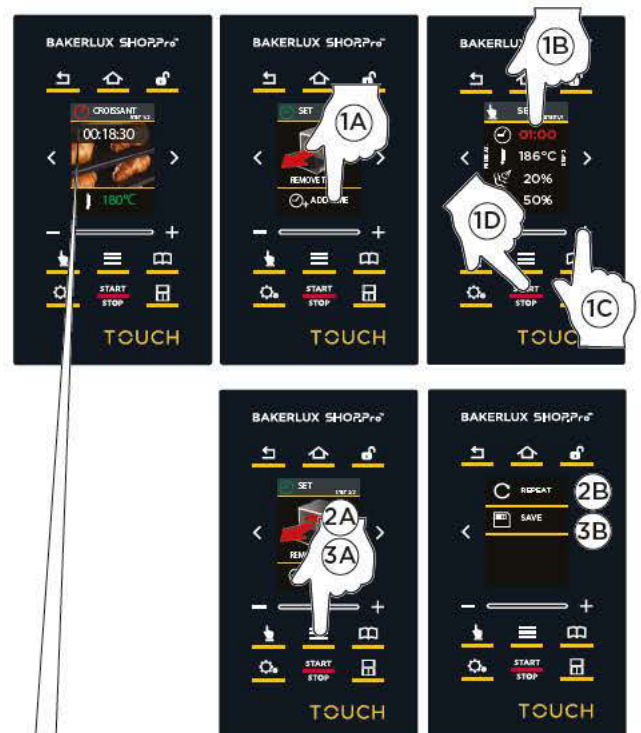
BAKERLUX SHOPPro™

CROISSANT
STEP 1/2
00:18:30
180°C

START
STOP

TOUCH

BAKERLUX SHOPPro™

SET
1A
REMOVE T
ADD TIME

START
STOP

TOUCH

BAKERLUX SHOPPro™

1B
SE
01:00
186°C
20%
50%
1D
1C

START
STOP

TOUCH

BAKERLUX SHOPPro™

SET
STEP 1/2
2A
3A
REM

START
STOP

TOUCH

BAKERLUX SHOPPro™

REPEAT
2B
SAVE
3B

START
STOP

TOUCH